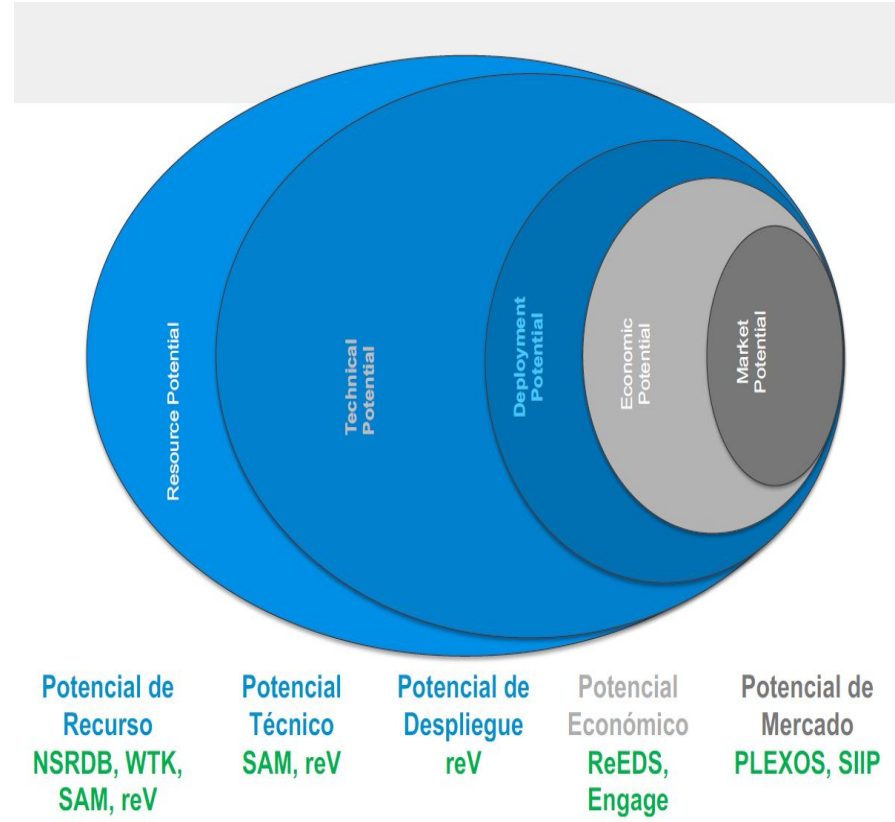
Resource Potential

Technical Potential

Deployment Potential

Economic Potential

Market Potential

Potencial de Recurso
NSRDB, WTK, SAM, reV

Potencial Técnico
SAM, reV

Potencial de Despliegue
reV

Potencial Económico
ReEDS, Engage

Potencial de Mercado
PLEXOS, SIIP